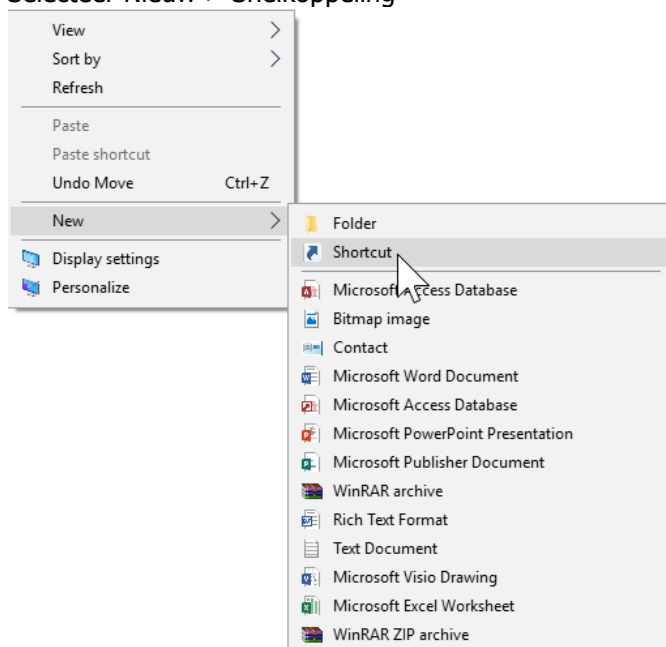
Selecteer Nieuw > Snelkoppeling

View
Sort by
Refresh
Paste
Paste shortcut
Undo Move Ctrl+Z
New
Display settings
Personalize

Folder
Shortcut
Microsoft Access Database
Bitmap image
Contact
Microsoft Word Document
Microsoft Access Database
Microsoft PowerPoint Presentation
Microsoft Publisher Document
WinRAR archive
Rich Text Format
Text Document
Microsoft Visio Drawing
Microsoft Excel Worksheet
WinRAR ZIP archive